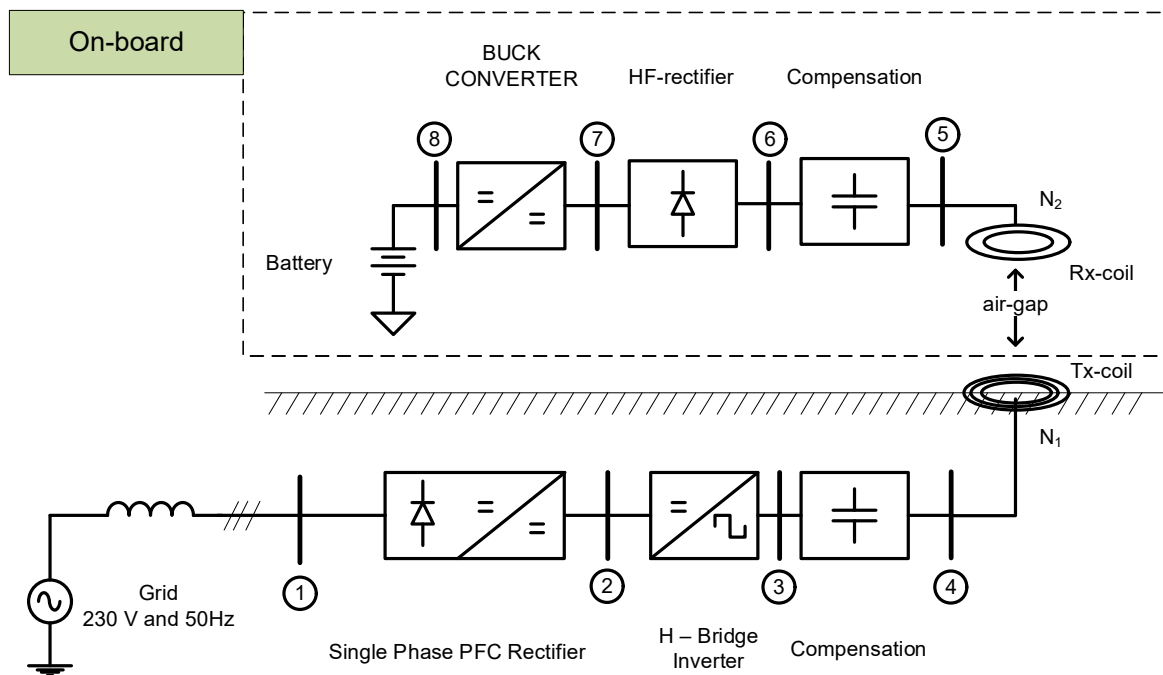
On-board

BUCK CONVERTER

HF-rectifier

Compensation

8

7

6

5

=

=

$N_2$

Battery

Rx-coil

air-gap

Tx-coil

$N_1$

=

=

=

Grid
230 V and 50Hz

1

2

3

4

Single Phase PFC Rectifier

H – Bridge Inverter

Compensation